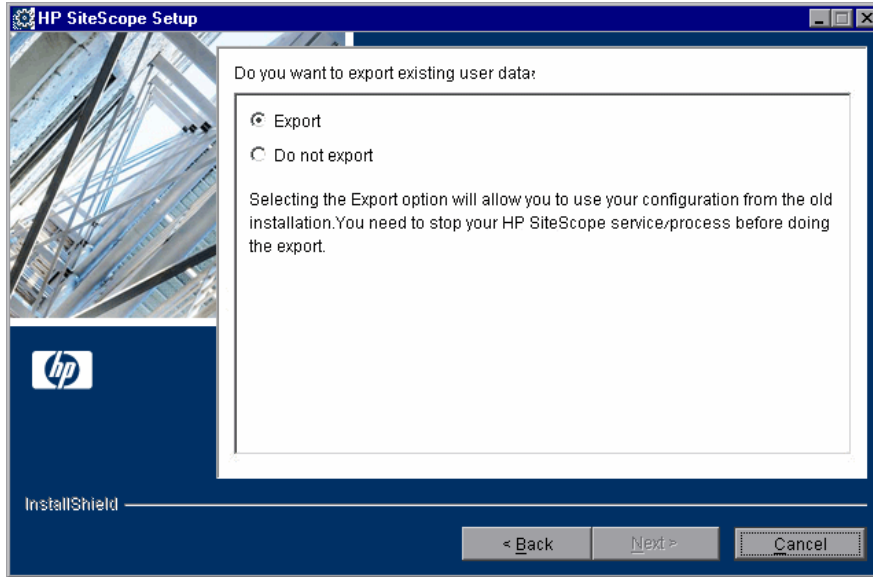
HP SiteScope Setup

Do you want to export existing user data:

Export

Do not export

Selecting the Export option will allow you to use your configuration from the old installation.You need to stop your HP SiteScope service/process before doing the export.

hp

InstallShield

< Back

Next >

Cancel